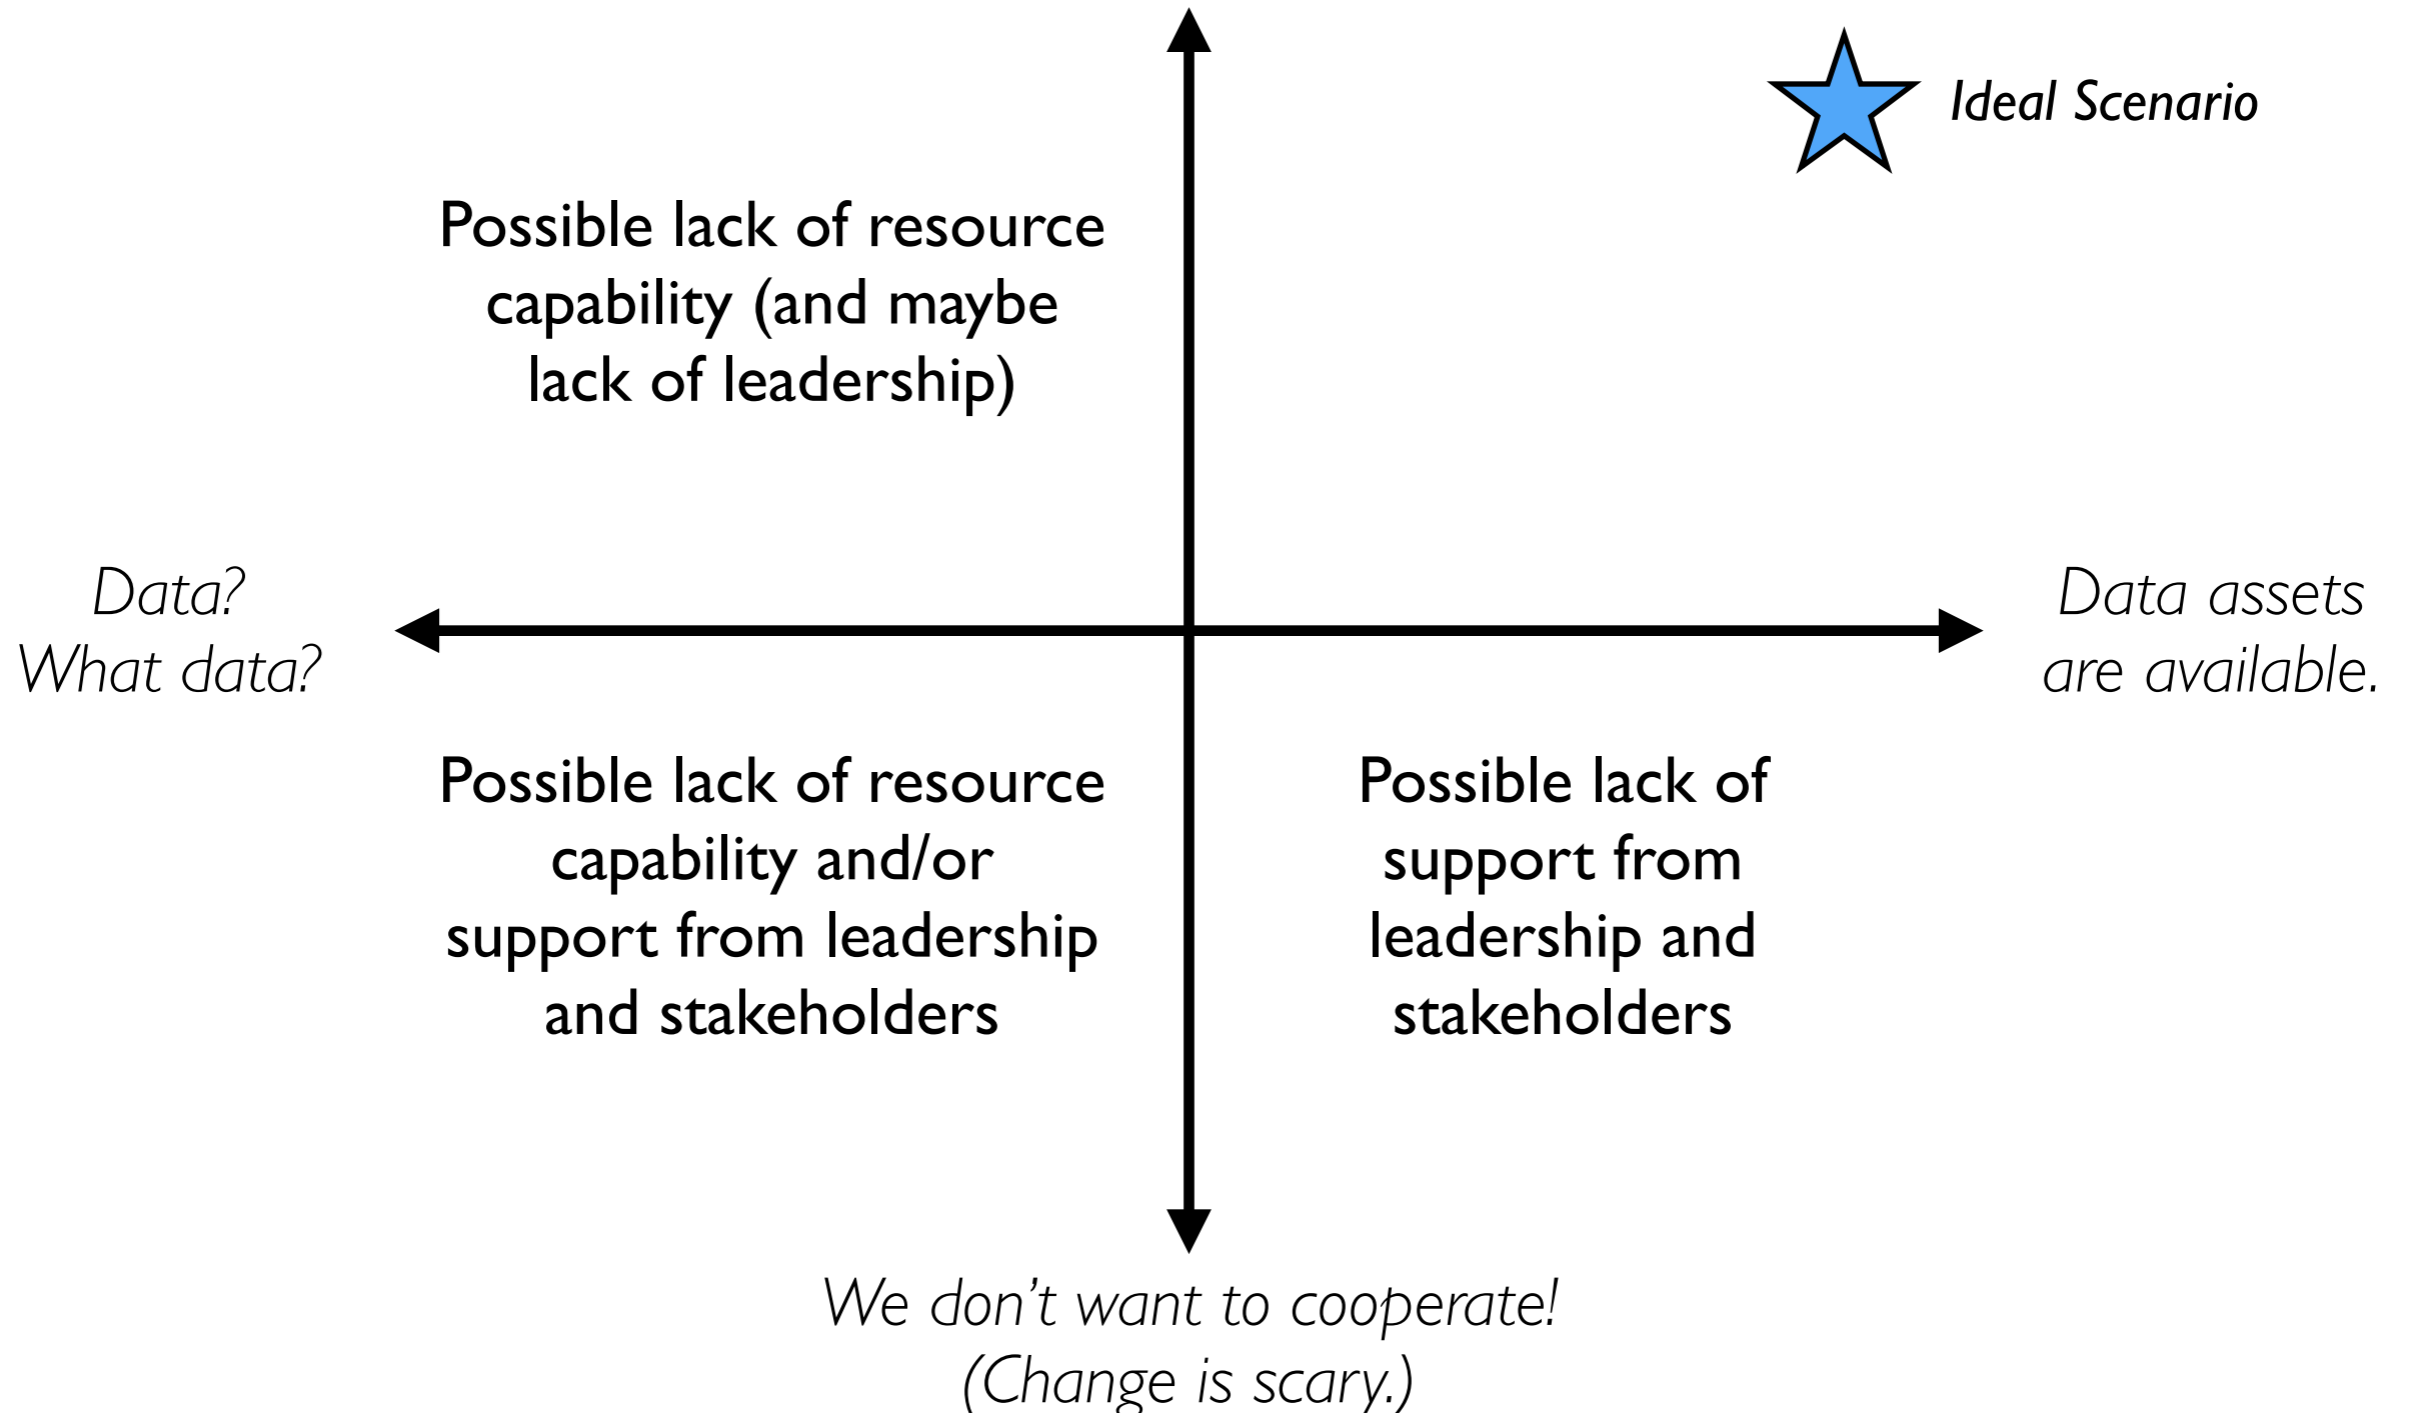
Ideal Scenario

Possible lack of resource capability (and maybe lack of leadership)

Data?
What data?

Data assets are available.

Possible lack of resource capability and/or support from leadership and stakeholders

Possible lack of support from leadership and stakeholders

We don't want to cooperate!
(Change is scary.)